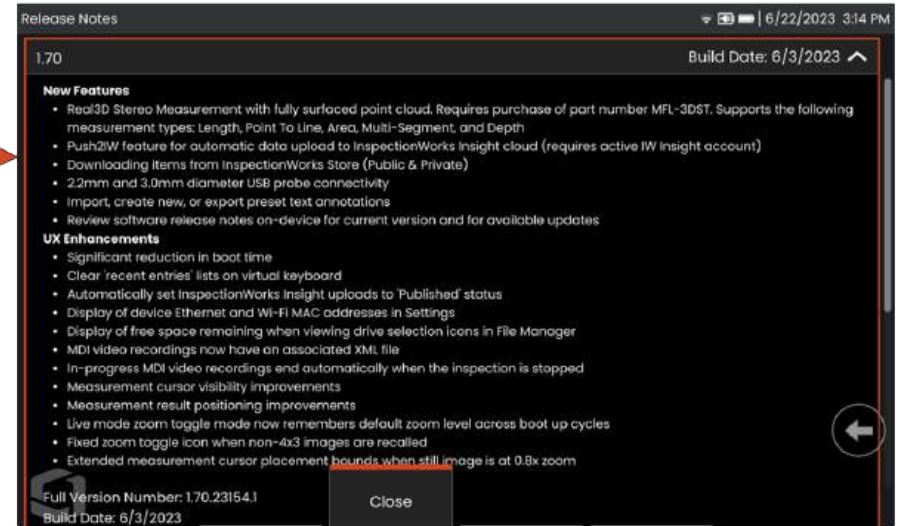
Release Notes

6/22/2023 3:14 PM

1.70

Build Date: 6/3/2023

New Features

- Real3D Stereo Measurement with fully surfaced point cloud. Requires purchase of part number MFL-3DST. Supports the following measurement types: Length, Point To Line, Area, Multi-Segment, and Depth
- Push2IW feature for automatic data upload to InspectionWorks Insight cloud (requires active IW Insight account)
- Downloading items from InspectionWorks Store (Public & Private)
- 2.2mm and 3.0mm diameter USB probe connectivity
- Import, create new, or export preset text annotations
- Review software release notes on-device for current version and for available updates

UX Enhancements

- Significant reduction in boot time
- Clear 'recent entries' lists on virtual keyboard
- Automatically set InspectionWorks Insight uploads to 'Published' status
- Display of device Ethernet and Wi-Fi MAC addresses in Settings
- Display of free space remaining when viewing drive selection icons in File Manager
- MDI video recordings now have an associated XML file
- In-progress MDI video recordings end automatically when the inspection is stopped
- Measurement cursor visibility improvements
- Measurement result positioning improvements
- Live mode zoom toggle mode now remembers default zoom level across boot up cycles
- Fixed zoom toggle icon when non-4x3 images are recalled
- Extended measurement cursor placement bounds when still image is at 0.8x zoom

Full Version Number: 1.70.23154.1
Build Date: 6/3/2023

Close